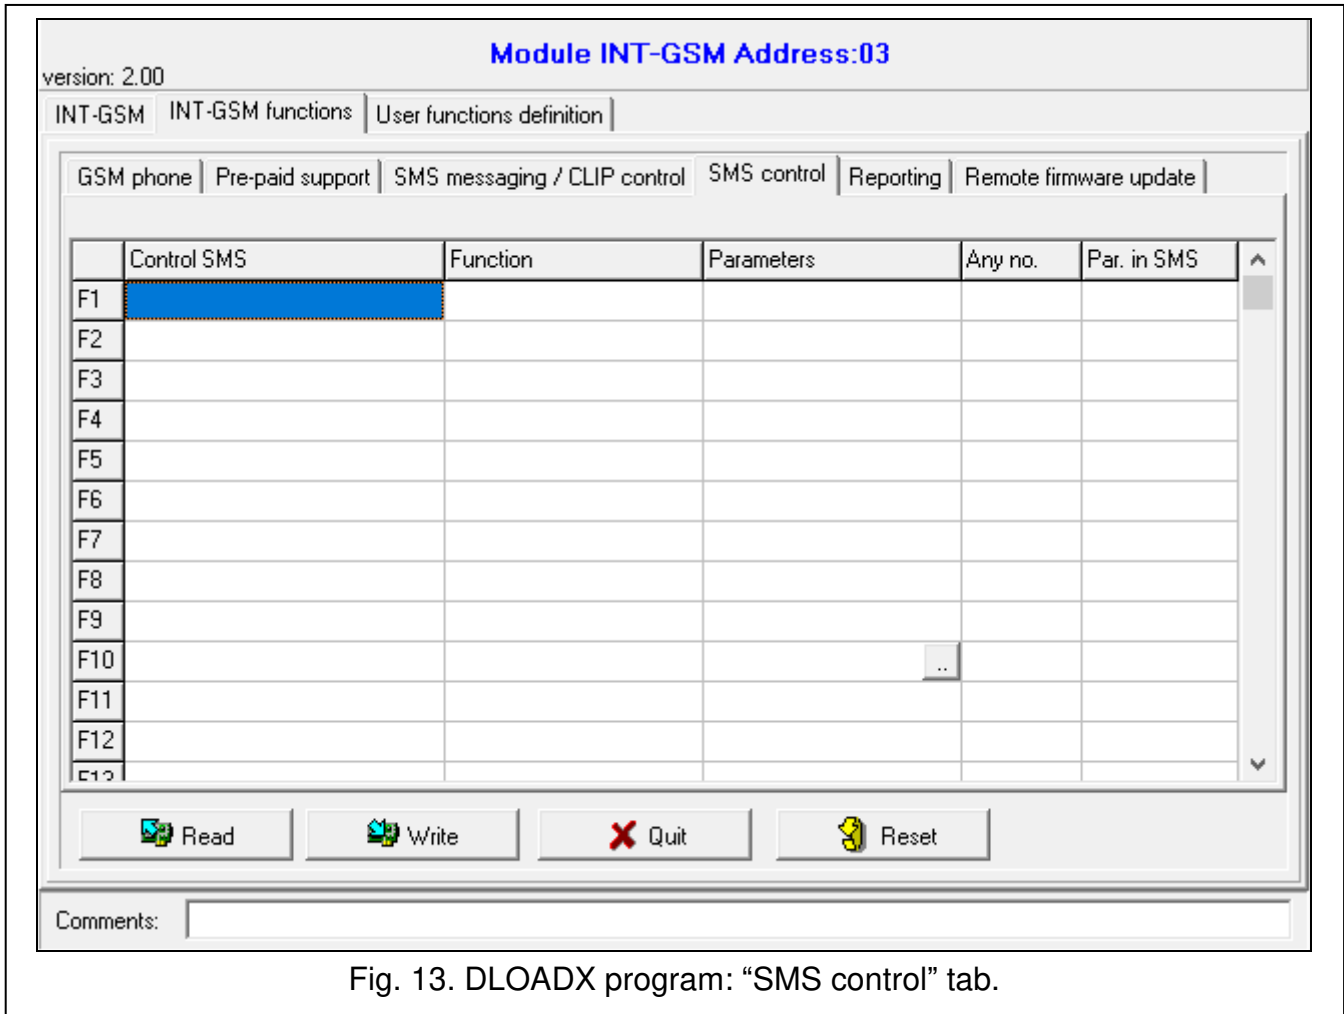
Module INT-GSM Address:03

version: 2.00

INT-GSM | INT-GSM functions | User functions definition

GSM phone | Pre-paid support | SMS messaging / CLIP control | SMS control | Reporting | Remote firmware update

| | Control SMS | Function | Parameters | Any no. | Par. in SMS |
|---|---|---|---|---|---|
| F1 | | | | | |
| F2 | | | | | |
| F3 | | | | | |
| F4 | | | | | |
| F5 | | | | | |
| F6 | | | | | |
| F7 | | | | | |
| F8 | | | | | |
| F9 | | | | | |
| F10 | | | .. | | |
| F11 | | | | | |
| F12 | | | | | |
| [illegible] | | | | | |

Read Write Quit Reset

Comments:

Fig. 13. DLOADX program: “SMS control” tab.